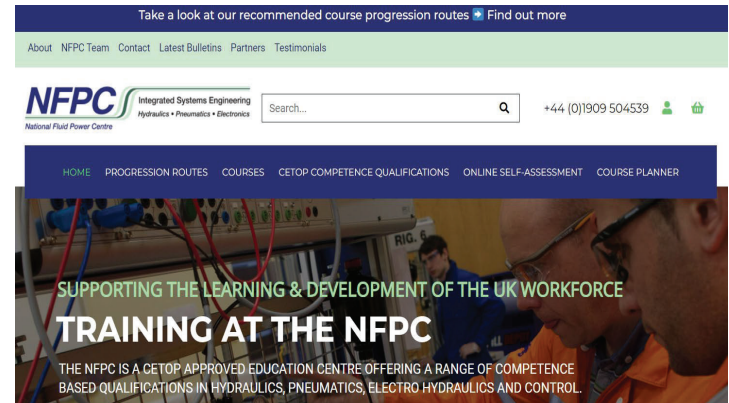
Take a look at our recommended course progression routes ➡ Find out more

About NFPC Team Contact Latest Bulletins Partners Testimonials

NFPC Integrated Systems Engineering Hydraulics • Pneumatics • Electronics National Fluid Power Centre

Search...

+44 (0)1909 504539

HOME PROGRESSION ROUTES COURSES CETOP COMPETENCE QUALIFICATIONS ONLINE SELF-ASSESSMENT COURSE PLANNER

RIG. 6

SUPPORTING THE LEARNING & DEVELOPMENT OF THE UK WORKFORCE

TRAINING AT THE NFPC

THE NFPC IS A CETOP APPROVED EDUCATION CENTRE OFFERING A RANGE OF COMPETENCE BASED QUALIFICATIONS IN HYDRAULICS, PNEUMATICS, ELECTRO HYDRAULICS AND CONTROL.